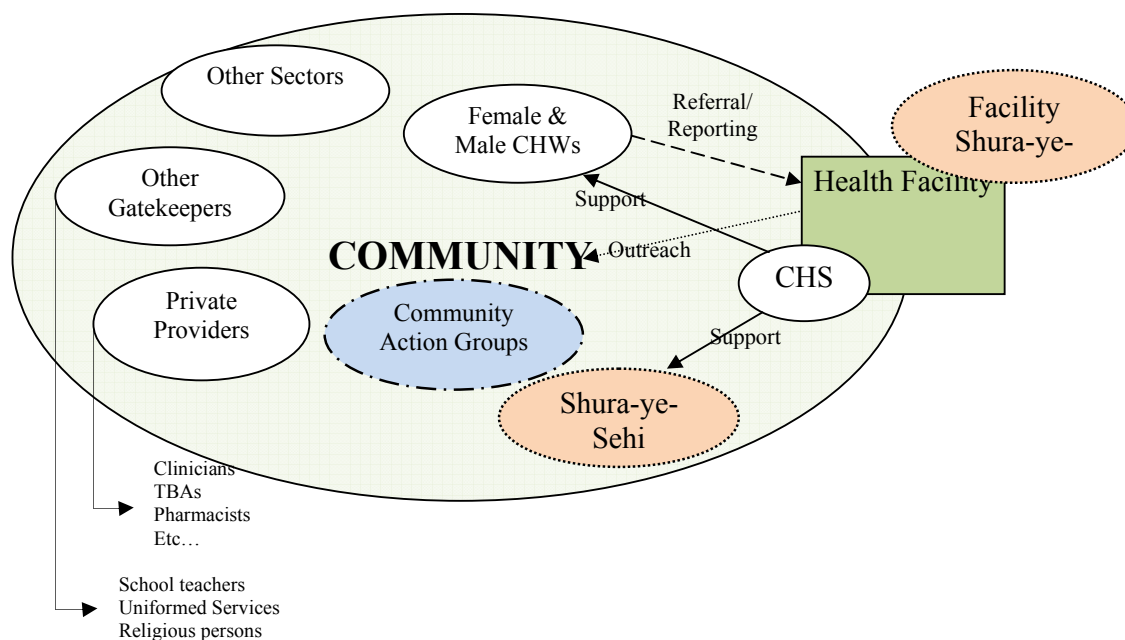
Other Sectors

Female & Male CHWs

Referral/ Reporting

Facility Shura-ye-

Other Gatekeepers

Health Facility

Support

COMMUNITY

Outreach

CHS

Private Providers

Community Action Groups

Support

Shura-ye-Sehi

Clinicians
TBAs
Pharmacists
Etc…

School teachers
Uniformed Services
Religious persons